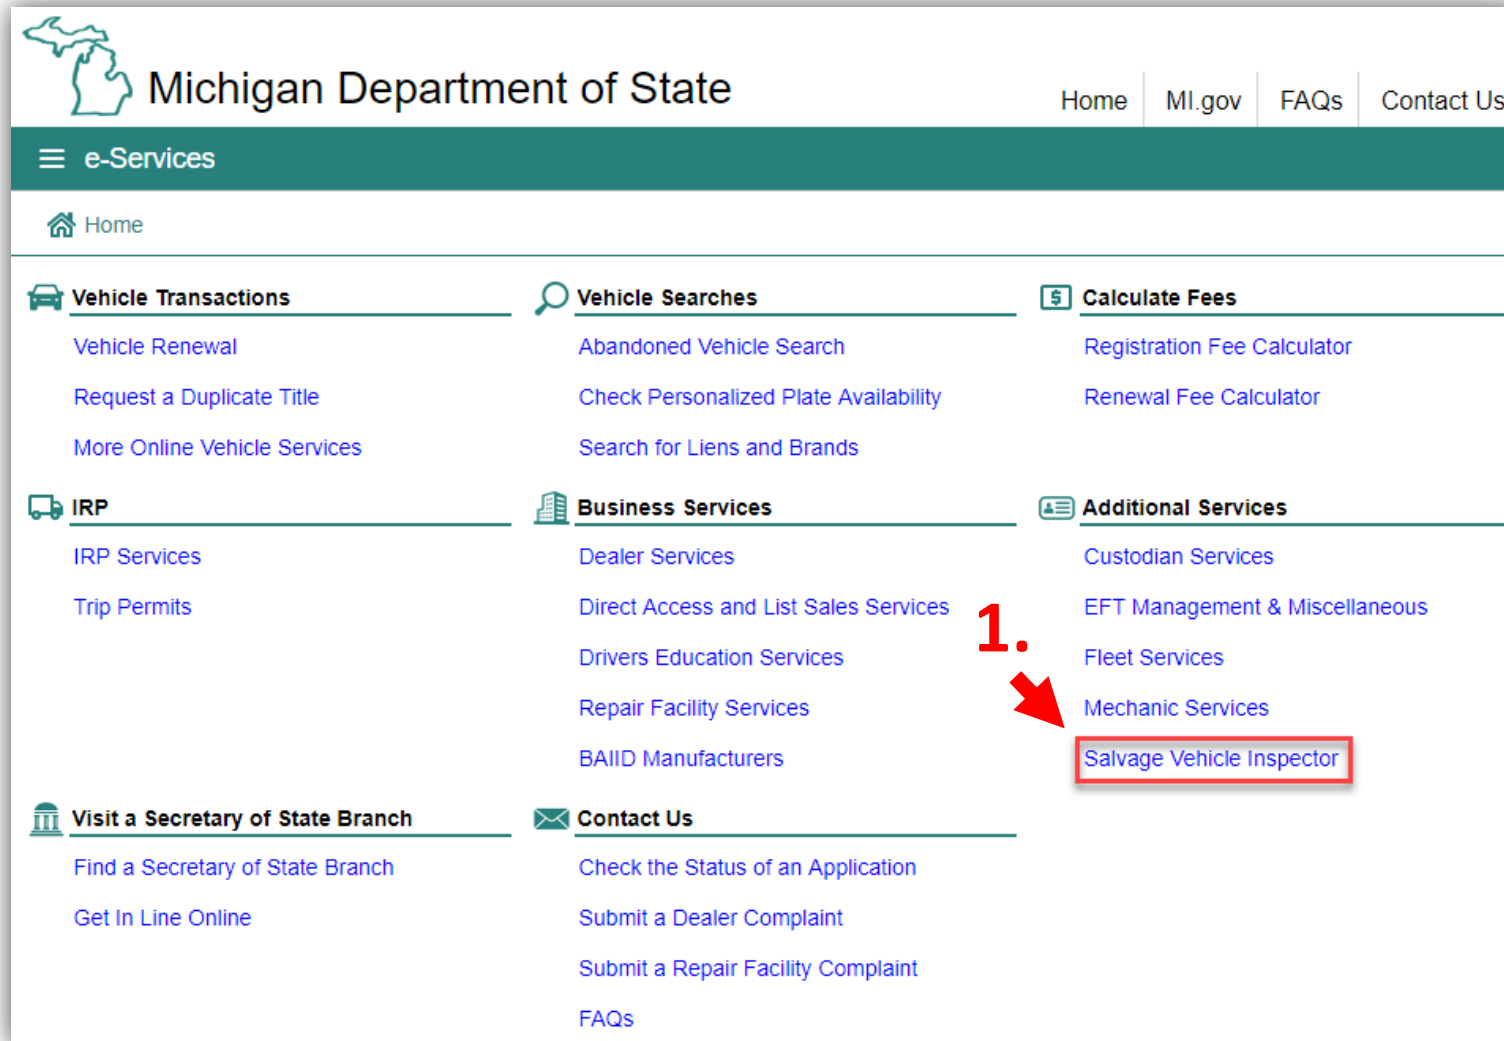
Michigan Department of State

Home | MI.gov | FAQs | Contact Us

e-Services

Home

Vehicle Transactions
Vehicle Renewal
Request a Duplicate Title
More Online Vehicle Services

Vehicle Searches
Abandoned Vehicle Search
Check Personalized Plate Availability
Search for Liens and Brands

Calculate Fees
Registration Fee Calculator
Renewal Fee Calculator

IRP
IRP Services
Trip Permits

Business Services
Dealer Services
Direct Access and List Sales Services
Drivers Education Services
Repair Facility Services
BAIID Manufacturers

Additional Services
Custodian Services
EFT Management & Miscellaneous
Fleet Services
Mechanic Services
Salvage Vehicle Inspector

1.

Visit a Secretary of State Branch
Find a Secretary of State Branch
Get In Line Online

Contact Us
Check the Status of an Application
Submit a Dealer Complaint
Submit a Repair Facility Complaint
FAQs